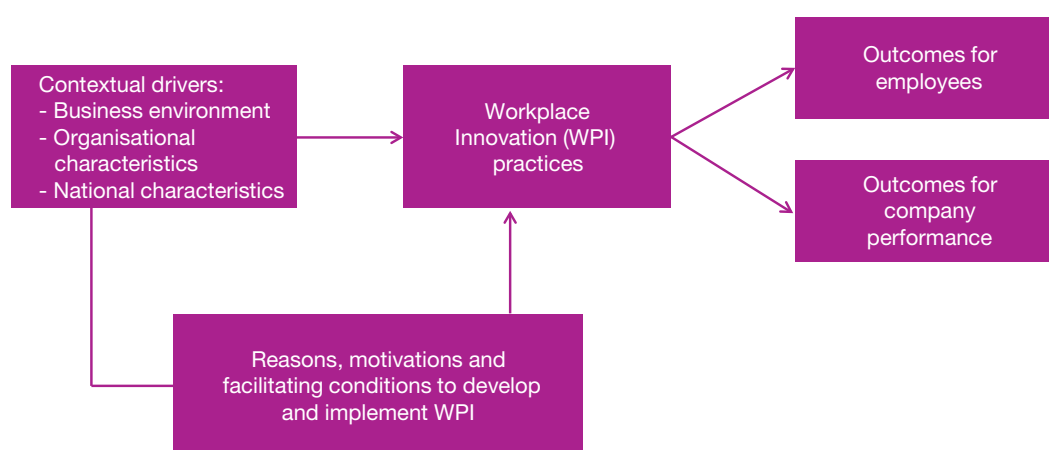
Contextual drivers:
- Business environment
- Organisational characteristics
- National characteristics

Workplace Innovation (WPI) practices

Outcomes for employees

Outcomes for company performance

Reasons, motivations and facilitating conditions to develop and implement WPI